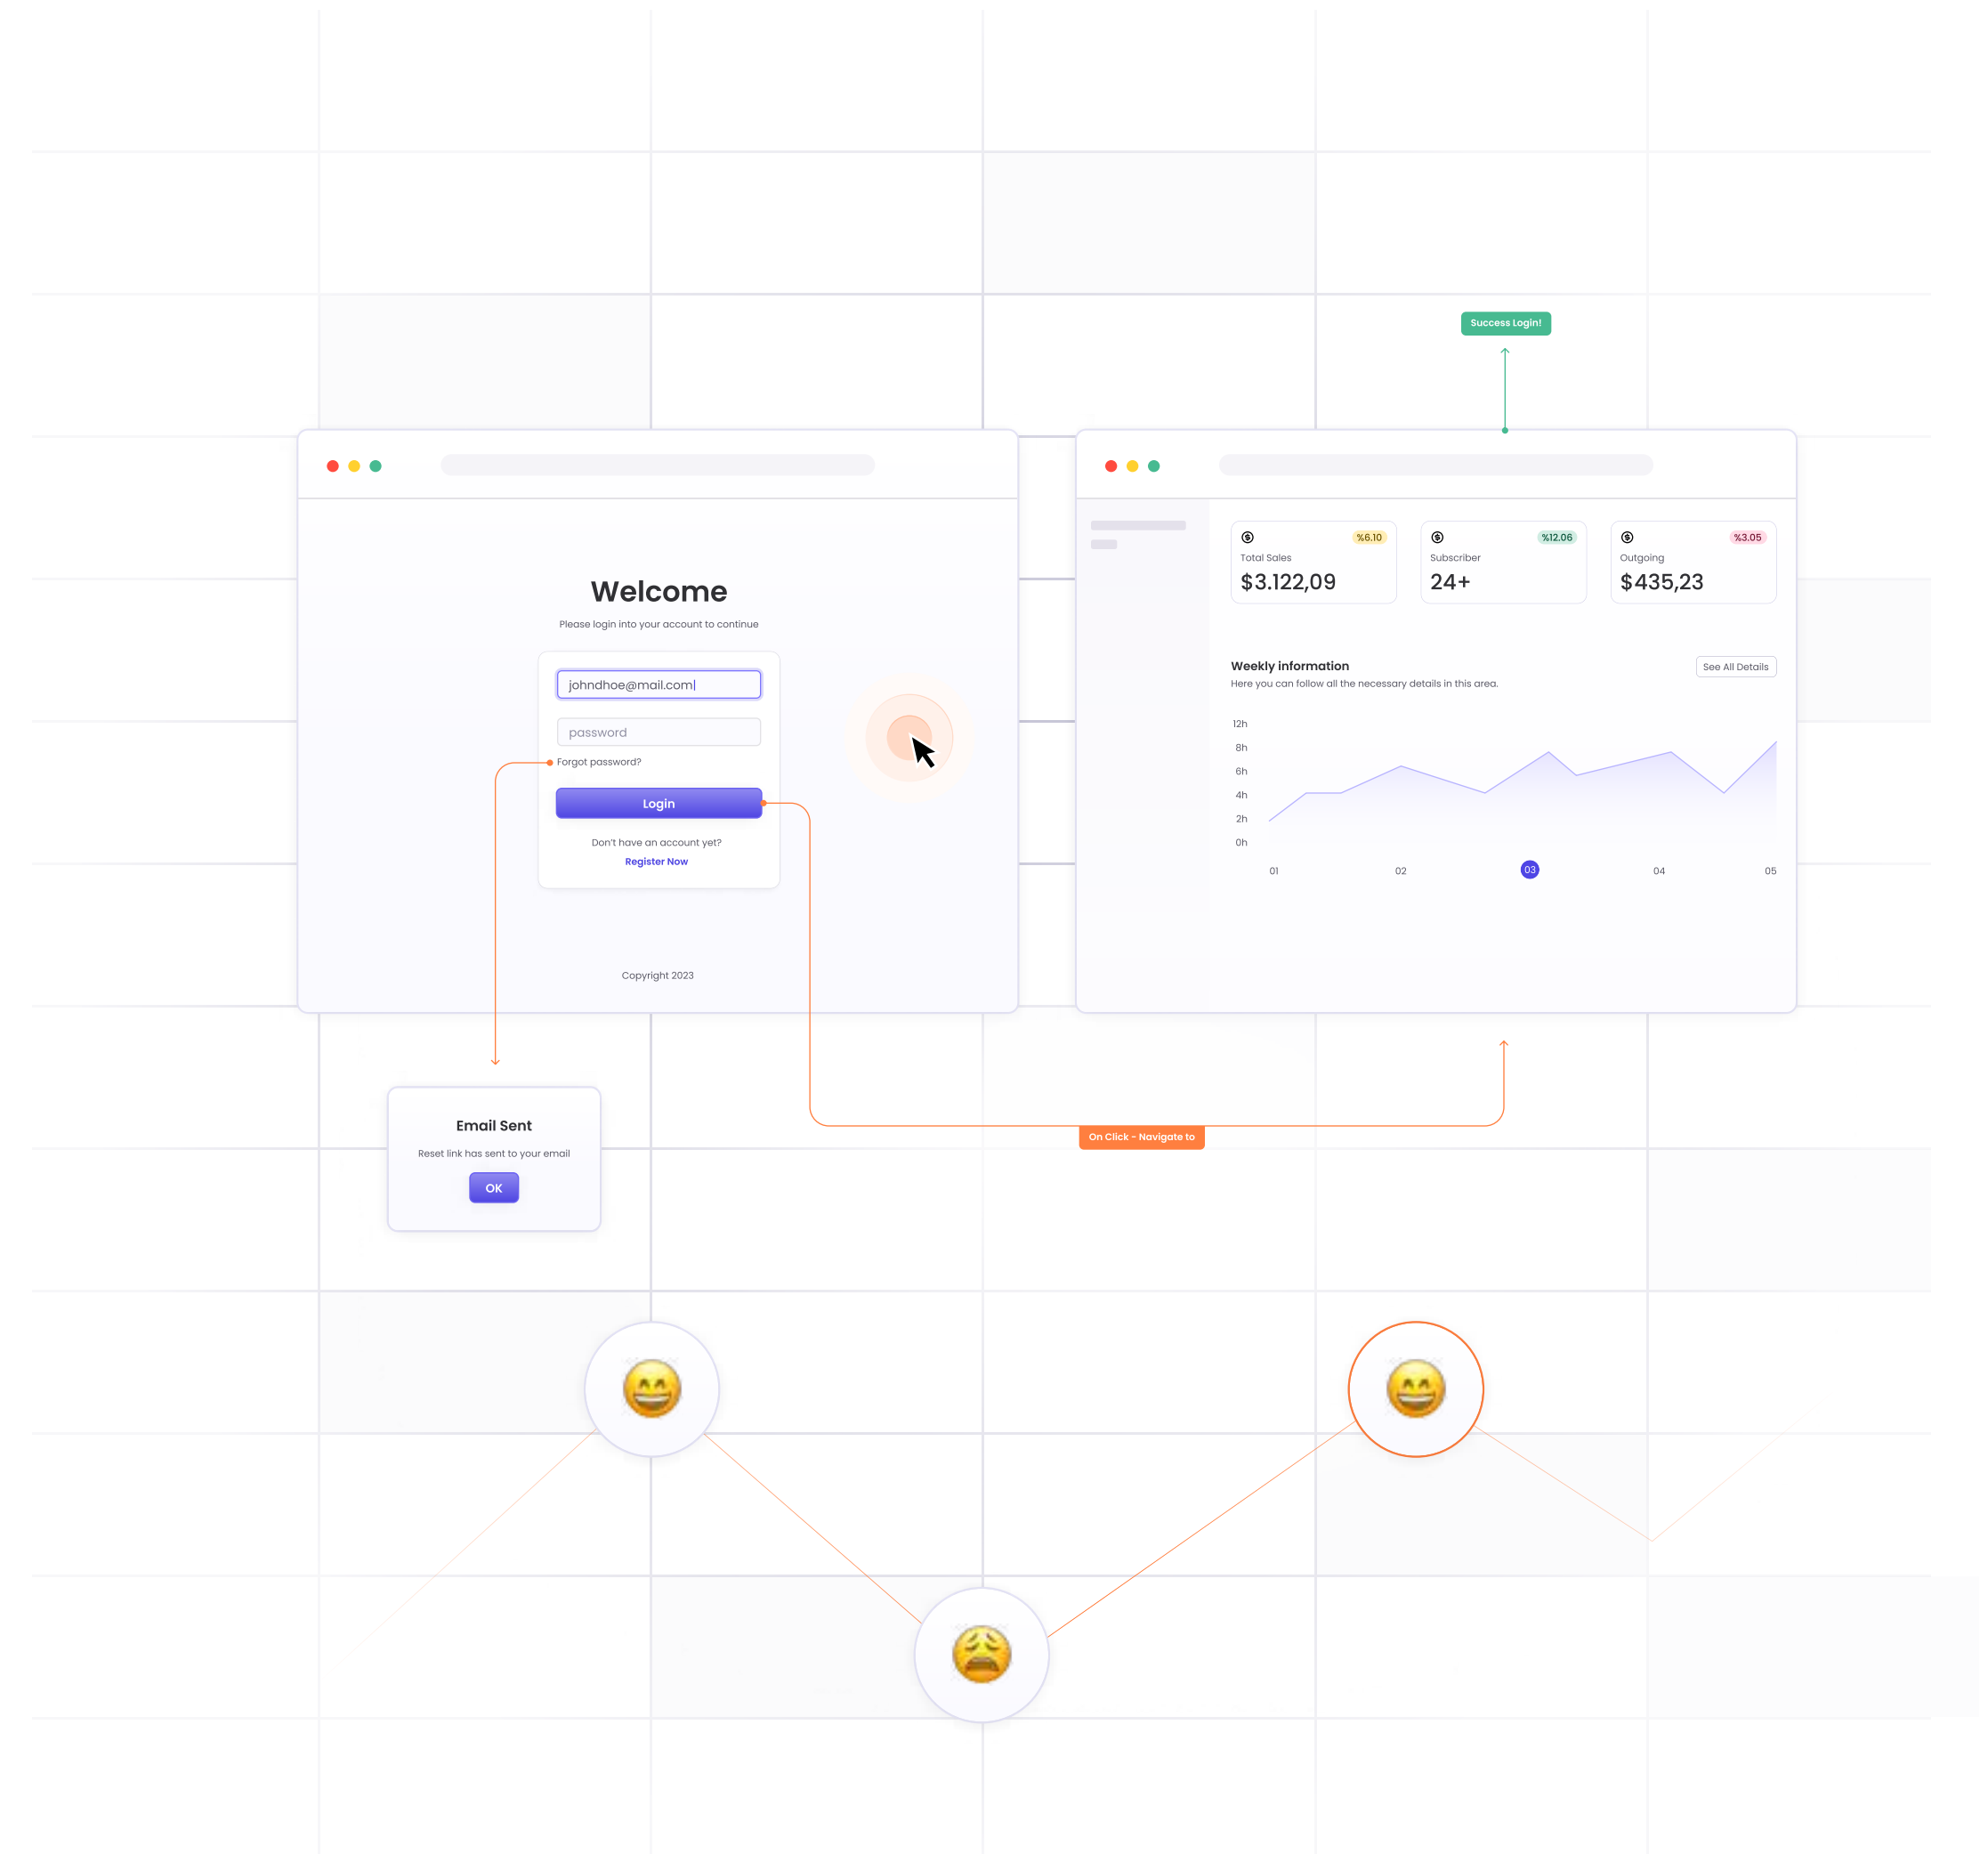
Success Login!

Welcome

Please login into your account to continue

johndhoe@mail.com

password

Forgot password?

Login

Don't have an account yet?

Register Now

Copyright 2023

%6.10
Total Sales
$3.122,09

%12.06
Subscriber
24+

%3.05
Outgoing
$435,23

Weekly information

Here you can follow all the necessary details in this area.

See All Details

12h
8h
6h
4h
2h
0h

01 02 03 04 05

Email Sent

Reset link has sent to your email

OK

On Click - Navigate to